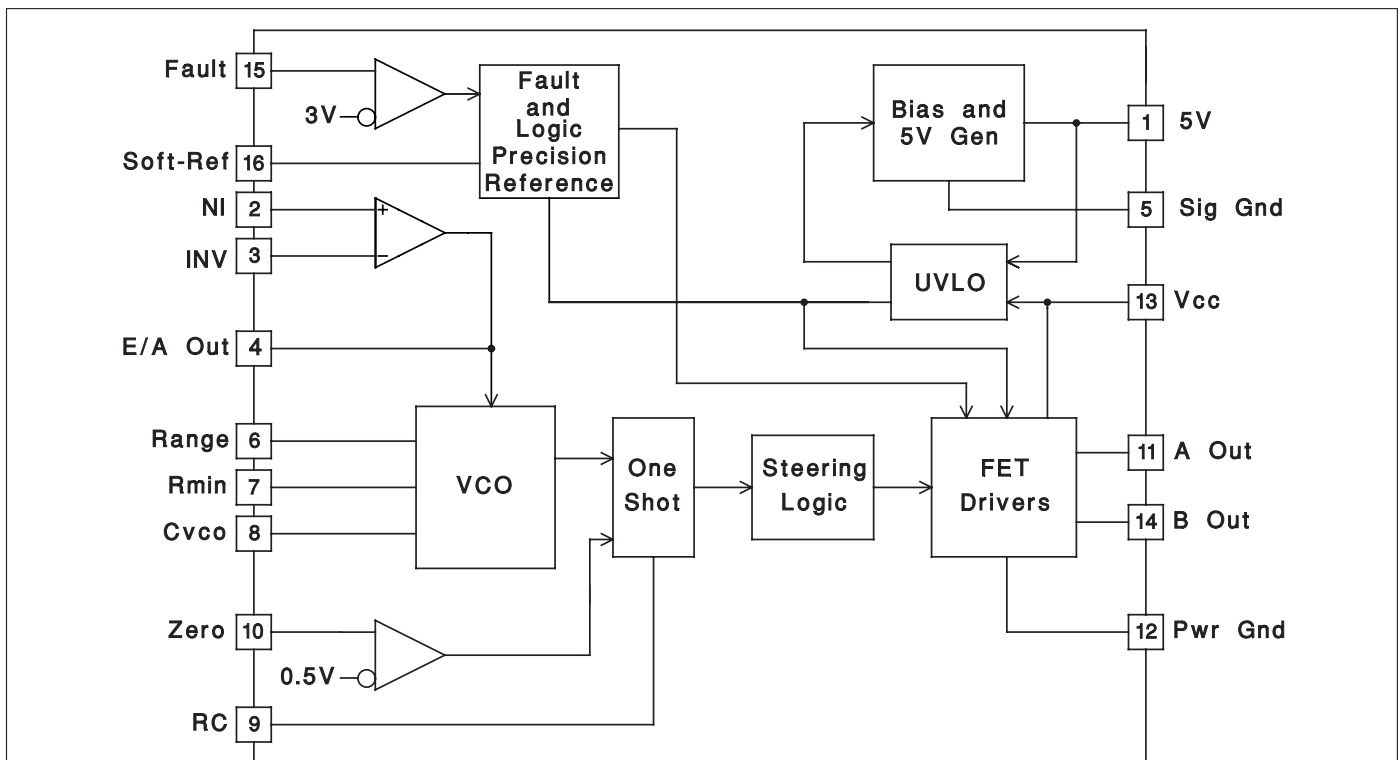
Fault 15
3V
Fault and Logic Precision Reference
Bias and 5V Gen
1 5V
Soft-Ref 16
NI 2
+
INV 3
−
5 Sig Gnd
UVLO
13 Vcc
E/A Out 4
Range 6
Rmin 7
Cvco 8
VCO
One Shot
Steering Logic
FET Drivers
11 A Out
14 B Out
Zero 10
0.5V
12 Pwr Gnd
RC 9